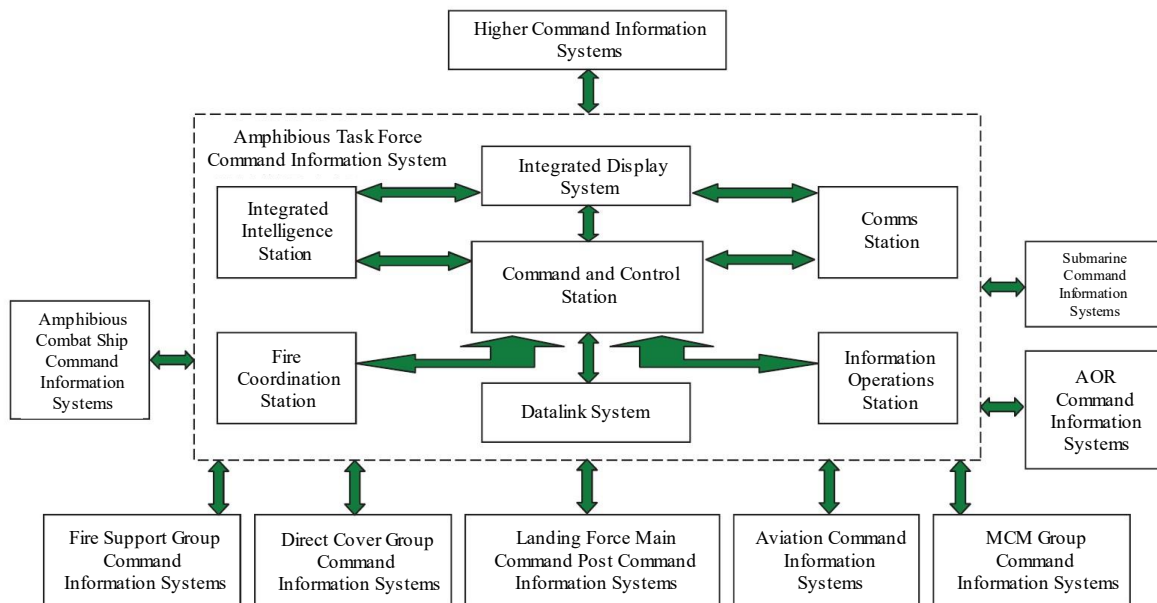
Higher Command Information Systems

Amphibious Task Force Command Information System

Integrated Display System

Integrated Intelligence Station

Comms Station

Command and Control Station

Submarine Command Information Systems

Amphibious Combat Ship Command Information Systems

Fire Coordination Station

Information Operations Station

AOR Command Information Systems

Datalink System

Fire Support Group Command Information Systems

Direct Cover Group Command Information Systems

Landing Force Main Command Post Command Information Systems

Aviation Command Information Systems

MCM Group Command Information Systems